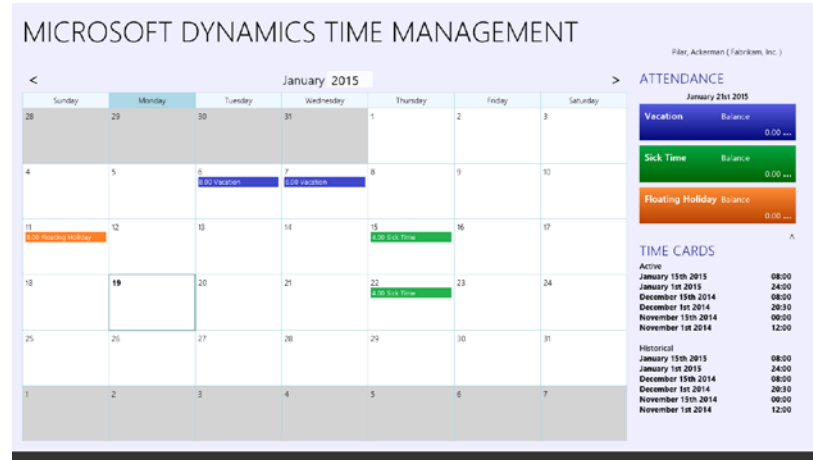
MICROSOFT DYNAMICS TIME MANAGEMENT

Pilar, Ackerman ( Fabrikam, Inc. )

< January 2015 >

| Sunday | Monday | Tuesday | Wednesday | Thursday | Friday | Saturday |
|---|---|---|---|---|---|---|
| 28 | 29 | 30 | 31 | 1 | 2 | 3 |
| 4 | 5 | 6 8.00 Vacation | 7 8.00 Vacation | 8 | 9 | 10 |
| 11 8.00 Floating Holiday | 12 | 13 | 14 | 15 8.00 Sick Time | 16 | 17 |
| 18 | 19 | 20 | 21 | 22 8.00 Sick Time | 23 | 24 |
| 25 | 26 | 27 | 28 | 29 | 30 | 31 |
| 1 | 2 | 3 | 4 | 5 | 6 | 7 |

ATTENDANCE

January 21st 2015

Vacation Balance 0.00 ...

Sick Time Balance 0.00 ...

Floating Holiday Balance 0.00 ...

^

TIME CARDS

Active

January 15th 2015 08:00
January 1st 2015 24:00
December 15th 2014 08:00
December 1st 2014 20:30
November 15th 2014 00:00
November 1st 2014 12:00

Historical

January 15th 2015 08:00
January 1st 2015 24:00
December 15th 2014 08:00
December 1st 2014 20:30
November 15th 2014 00:00
November 1st 2014 12:00